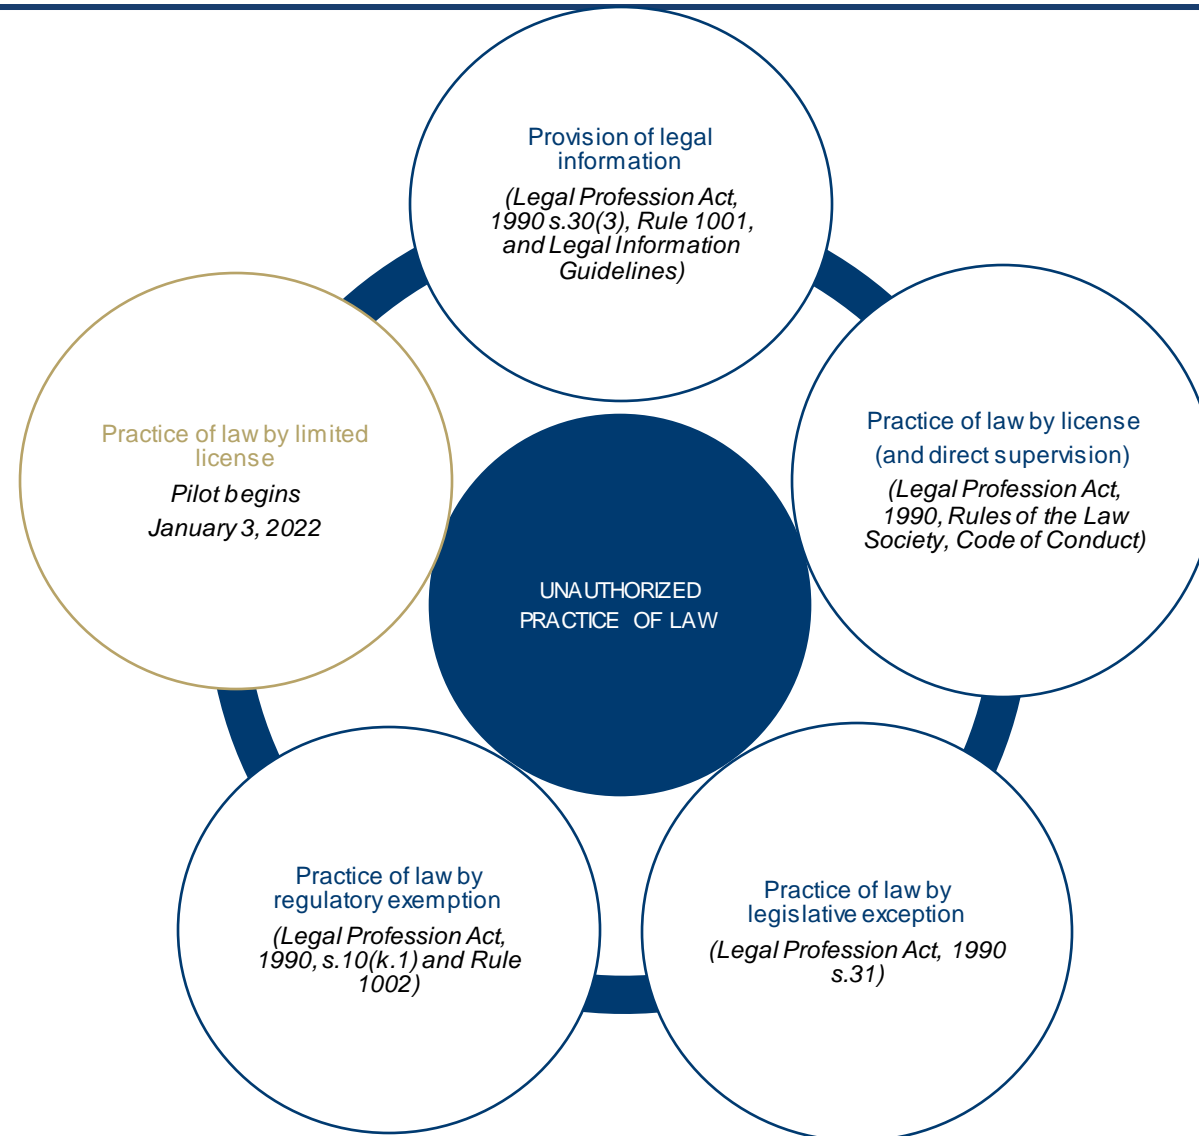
Provision of legal information

(Legal Profession Act, 1990 s.30(3), Rule 1001, and Legal Information Guidelines)

Practice of law by limited license

Pilot begins

January 3, 2022

Practice of law by license (and direct supervision)

(Legal Profession Act, 1990, Rules of the Law Society, Code of Conduct)

UNAUTHORIZED PRACTICE OF LAW

Practice of law by regulatory exemption

(Legal Profession Act, 1990, s.10(k.1) and Rule 1002)

Practice of law by legislative exception

(Legal Profession Act, 1990 s.31)